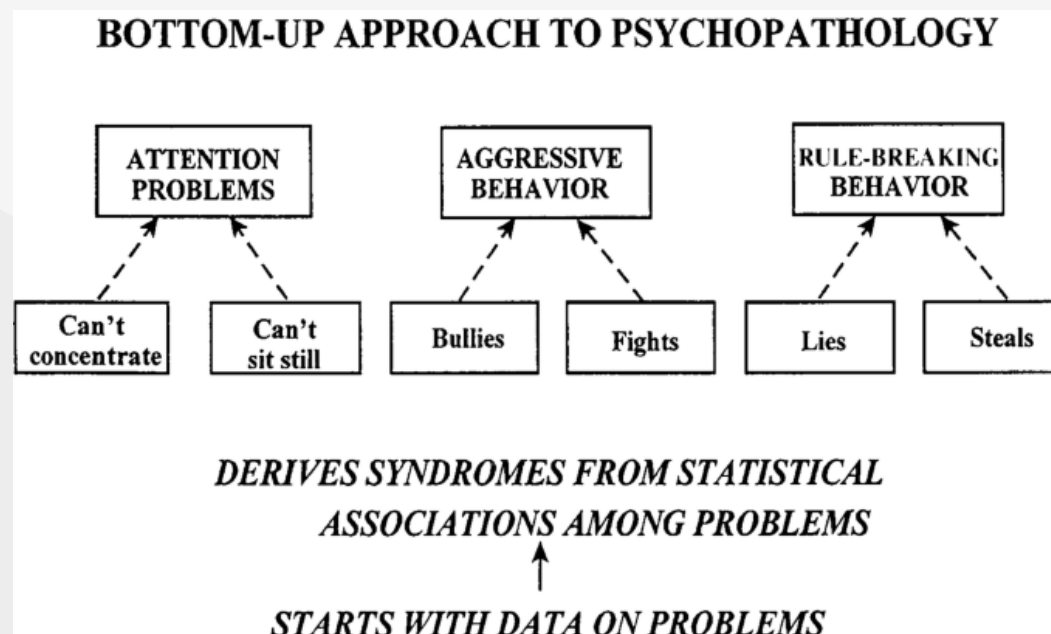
BOTTOM-UP APPROACH TO PSYCHOPATHOLOGY

ATTENTION PROBLEMS

AGGRESSIVE BEHAVIOR

RULE-BREAKING BEHAVIOR

Can't concentrate

Can't sit still

Bullies

Fights

Lies

Steals

DERIVES SYNDROMES FROM STATISTICAL ASSOCIATIONS AMONG PROBLEMS

STARTS WITH DATA ON PROBLEMS